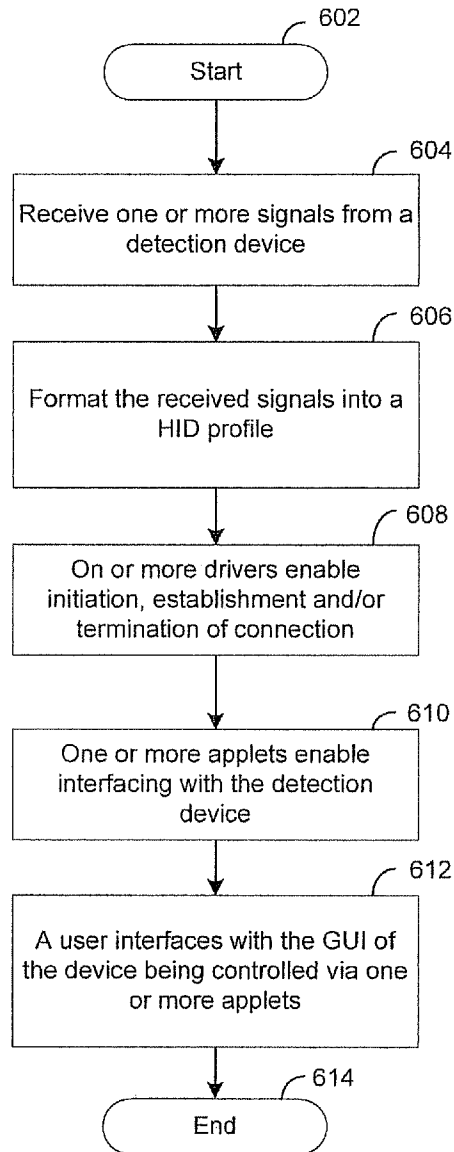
602

Start

604

Receive one or more signals from a detection device

606

Format the received signals into a HID profile

608

On or more drivers enable initiation, establishment and/or termination of connection

610

One or more applets enable interfacing with the detection device

612

A user interfaces with the GUI of the device being controlled via one or more applets

614

End